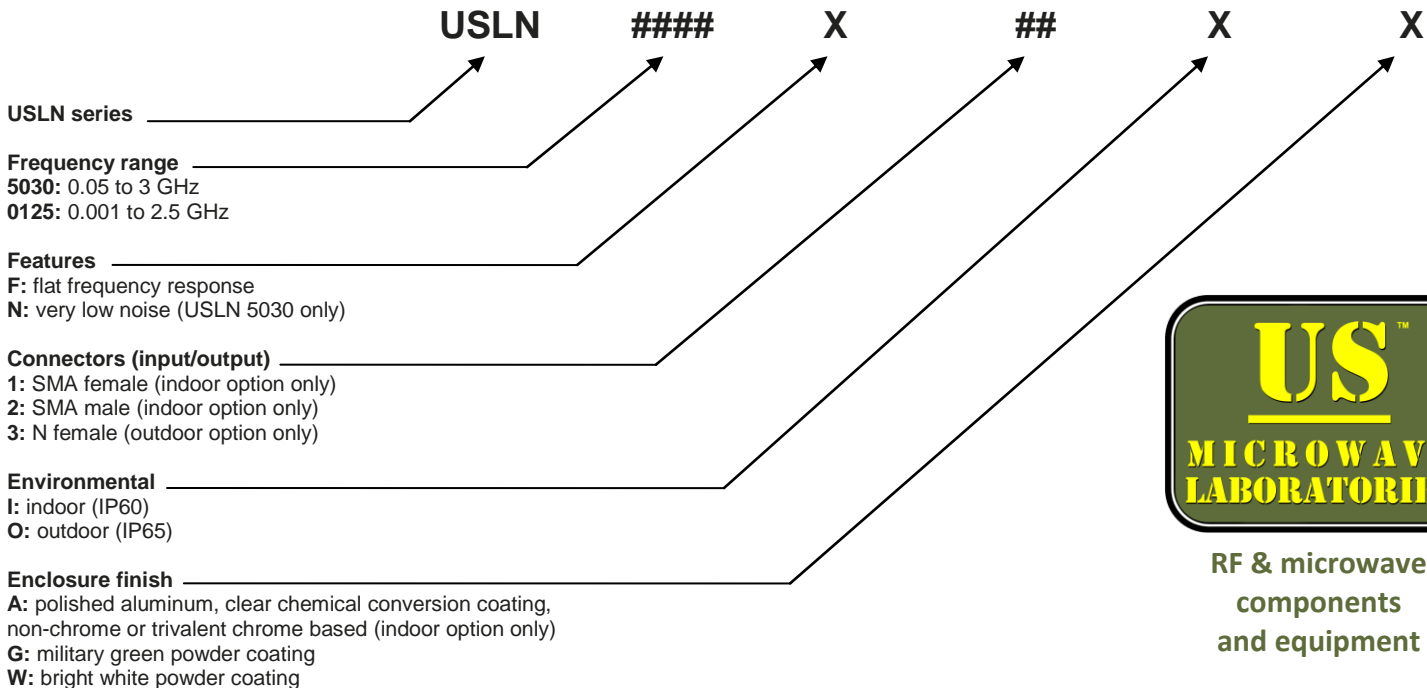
USLN #### X ## X X

USLN series

Frequency range
5030: 0.05 to 3 GHz
0125: 0.001 to 2.5 GHz

Features
F: flat frequency response
N: very low noise (USLN 5030 only)

Connectors (input/output)
1: SMA female (indoor option only)
2: SMA male (indoor option only)
3: N female (outdoor option only)

Environmental
I: indoor (IP60)
O: outdoor (IP65)

Enclosure finish
A: polished aluminum, clear chemical conversion coating, non-chrome or trivalent chrome based (indoor option only)
G: military green powder coating
W: bright white powder coating

US™
MICROWAV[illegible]
LABORATORI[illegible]

RF & microwave components and equipment